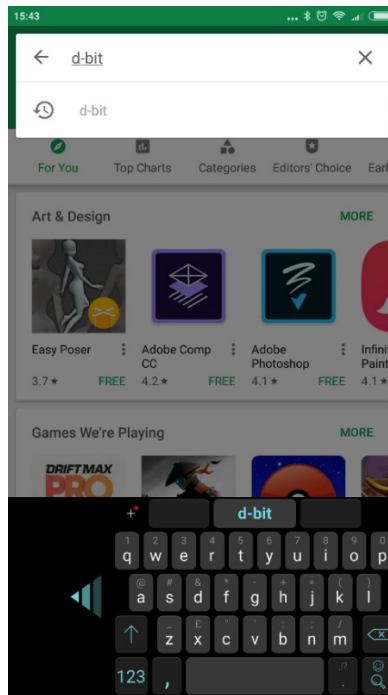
15:43

d-bit

d-bit

For You
Top Charts
Categories
Editors' Choice
Earl

Art & Design
MORE

Easy Poser
3.7 ★
FREE

Adobe Comp CC
4.2 ★
FREE

Adobe Photoshop
4.1 ★
FREE

Infini Paint
4.1 ★

Games We're Playing
MORE

DRIFT MAX PRO

d-bit

q w e r t y u i o p
a s d f g h j k l
z x c v b n m
123 ,